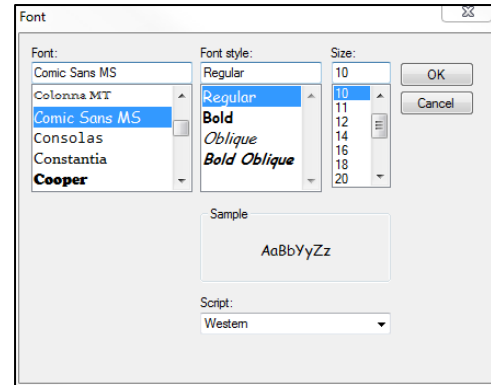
Font

Font:
Comic Sans MS
Colonna MT
Comic Sans MS
Consolas
Constantia
Cooper

Font style:
Regular
Regular
Bold
Oblique
Bold Oblique

Size:
10
10
11
12
14
16
18
20

OK
Cancel

Sample
AaBbYyZz

Script:
Western